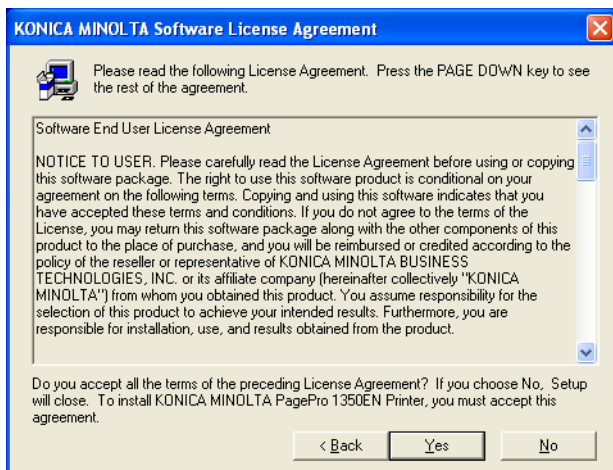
KONICA MINOLTA Software License Agreement

Please read the following License Agreement. Press the PAGE DOWN key to see the rest of the agreement.

Software End User License Agreement

NOTICE TO USER. Please carefully read the License Agreement before using or copying this software package. The right to use this software product is conditional on your agreement on the following terms. Copying and using this software indicates that you have accepted these terms and conditions. If you do not agree to the terms of the License, you may return this software package along with the other components of this product to the place of purchase, and you will be reimbursed or credited according to the policy of the reseller or representative of KONICA MINOLTA BUSINESS TECHNOLOGIES, INC. or its affiliate company (hereinafter collectively "KONICA MINOLTA") from whom you obtained this product. You assume responsibility for the selection of this product to achieve your intended results. Furthermore, you are responsible for installation, use, and results obtained from the product.

Do you accept all the terms of the preceding License Agreement? If you choose No, Setup will close. To install KONICA MINOLTA PagePro 1350EN Printer, you must accept this agreement.

< Back | Yes | No